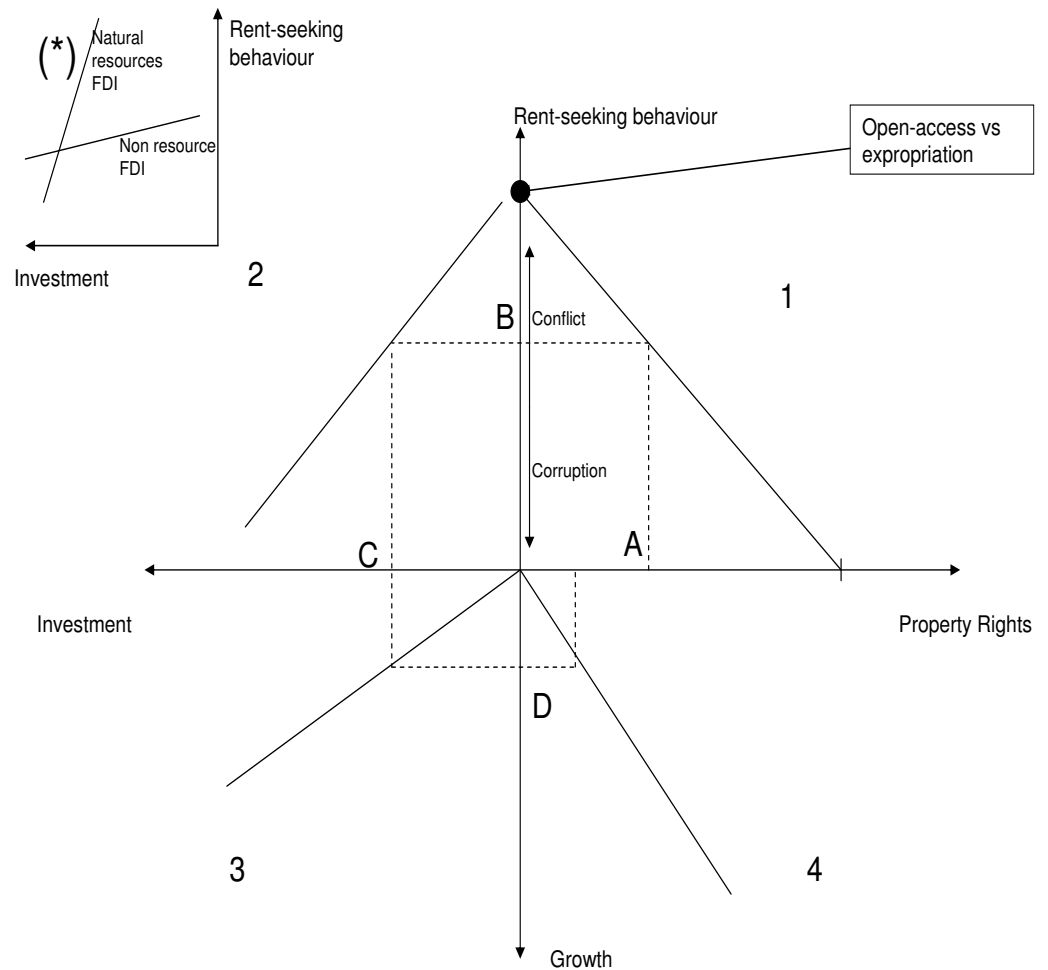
(*) Natural resources FDI

Non resource FDI

Rent-seeking behaviour

Investment

Rent-seeking behaviour

Open-access vs expropriation

2

1

B

Conflict

Corruption

C

A

Investment

Property Rights

D

3

4

Growth